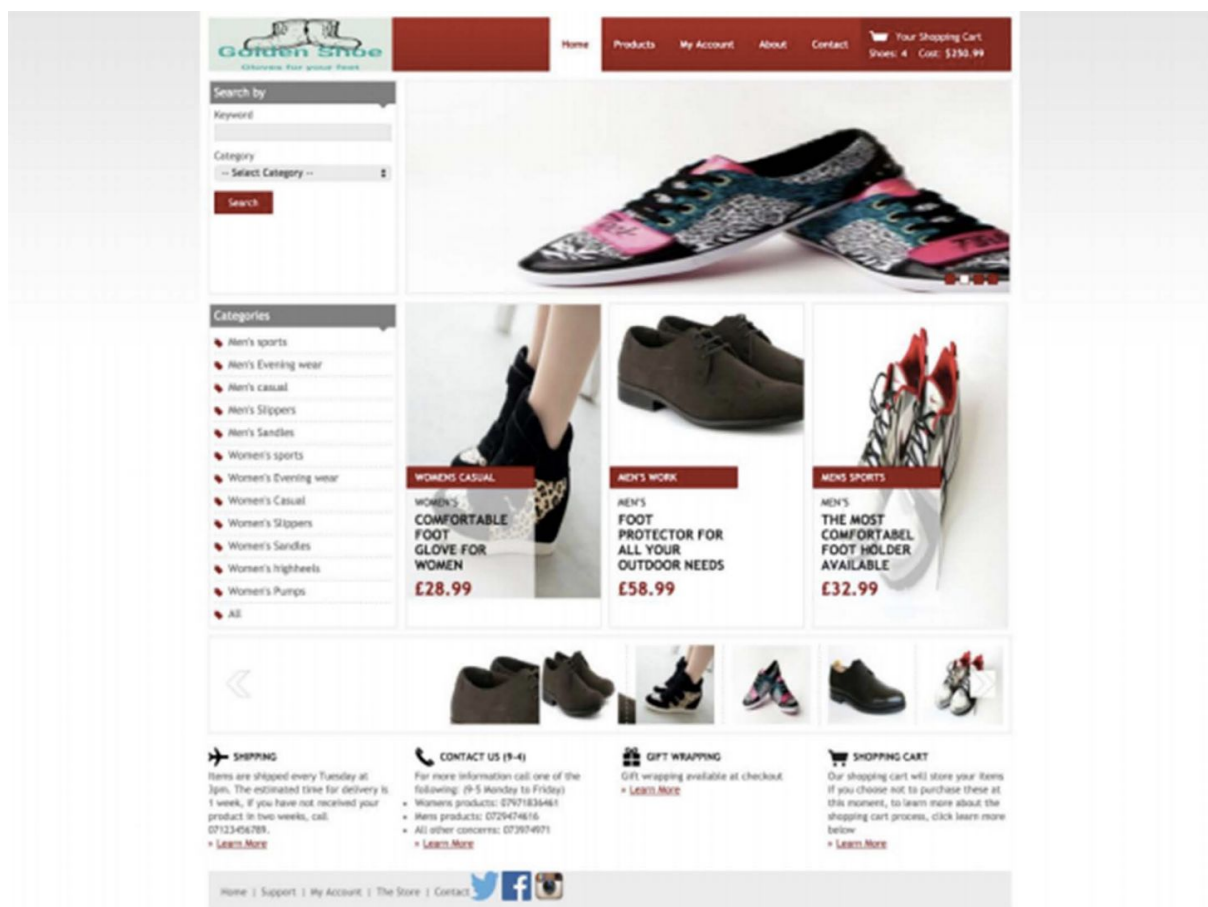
Golden Shoe
Gloves for your feet

Home
Products
My Account
About
Contact

Your Shopping Cart
Shoes: 4 Cost: $350.99

Search by
Keyword
Category
-- Select Category --
Search

Categories
Men's sports
Men's Evening wear
Men's casual
Men's Slippers
Men's Sandles
Women's sports
Women's Evening wear
Women's Casual
Women's Slippers
Women's Sandles
Women's highheels
Women's Pumps
All

WOMENS CASUAL
WOMEN'S
COMFORTABLE FOOT GLOVE FOR WOMEN
£28.99

MEN'S WORK
MEN'S
FOOT PROTECTOR FOR ALL YOUR OUTDOOR NEEDS
£58.99

MENS SPORTS
MEN'S
THE MOST COMFORTABEL FOOT HOLDER AVAILABLE
£32.99

SHIPPING
Items are shipped every Tuesday at 3pm. The estimated time for delivery is 1 week, if you have not received your product in two weeks, call 07123456789.
» Learn More

CONTACT US (9-4)
For more information call one of the following: (9-5 Monday to Friday)
• Womens products: 07971836461
• Mens products: 0729474616
• All other concerns: 073974971
» Learn More

GIFT WRAPPING
Gift wrapping available at checkout
» Learn More

SHOPPING CART
Our shopping cart will store your items if you choose not to purchase these at this moment, to learn more about the shopping cart process, click learn more below
» Learn More

Home | Support | My Account | The Store | Contact